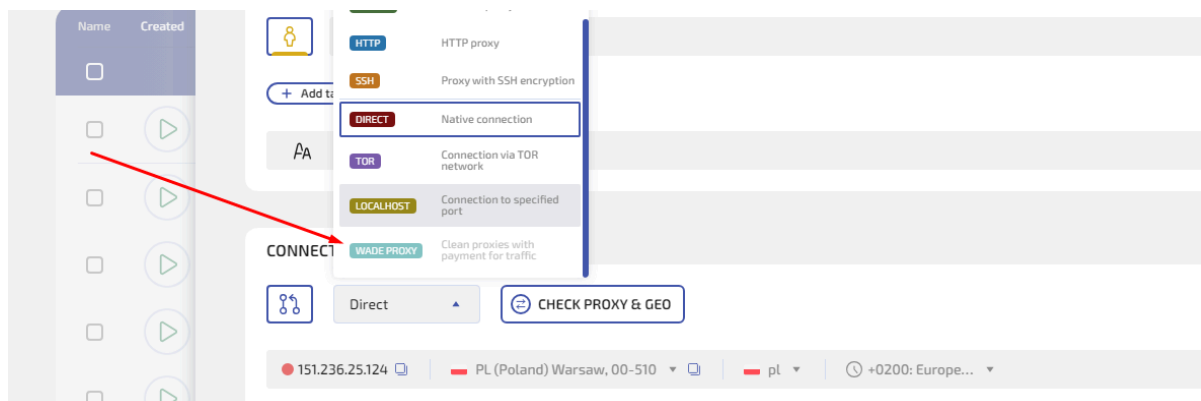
Name Created

HTTP HTTP proxy
SSH Proxy with SSH encryption
DIRECT Native connection
TOR Connection via TOR network
LOCALHOST Connection to specified port
WADE PROXY Clean proxies with payment for traffic

+ Add ta

CONNECT

Direct

CHECK PROXY & GEO

151.236.25.124

PL (Poland) Warsaw, 00-510

pl

+0200: Europe...